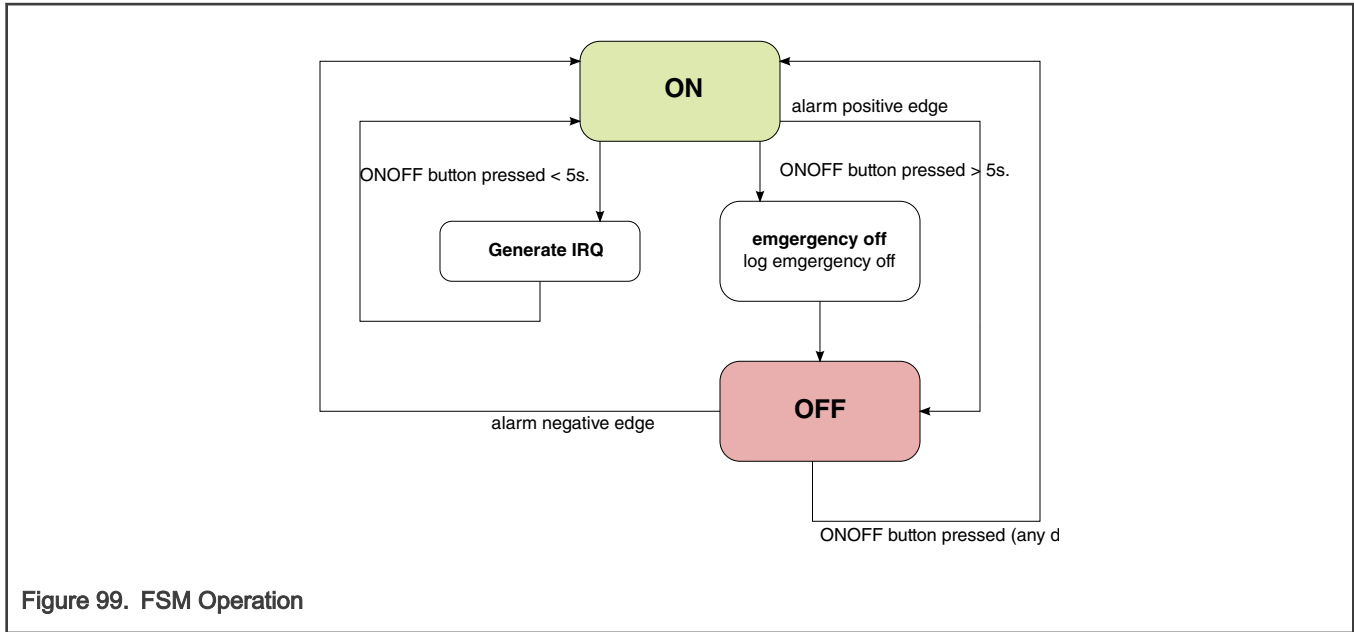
ON

alarm positive edge

ONOFF button pressed < 5s.

ONOFF button pressed > 5s.

Generate IRQ

emgergency off
log emgergency off

OFF

alarm negative edge

ONOFF button pressed (any d

Figure 99. FSM Operation